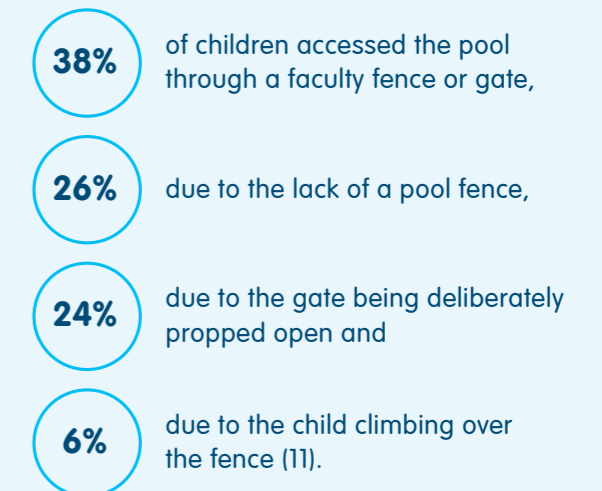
38%

of children accessed the pool through a faculty fence or gate,

26%

due to the lack of a pool fence,

24%

due to the gate being deliberately propped open and

6%

due to the child climbing over the fence (11).